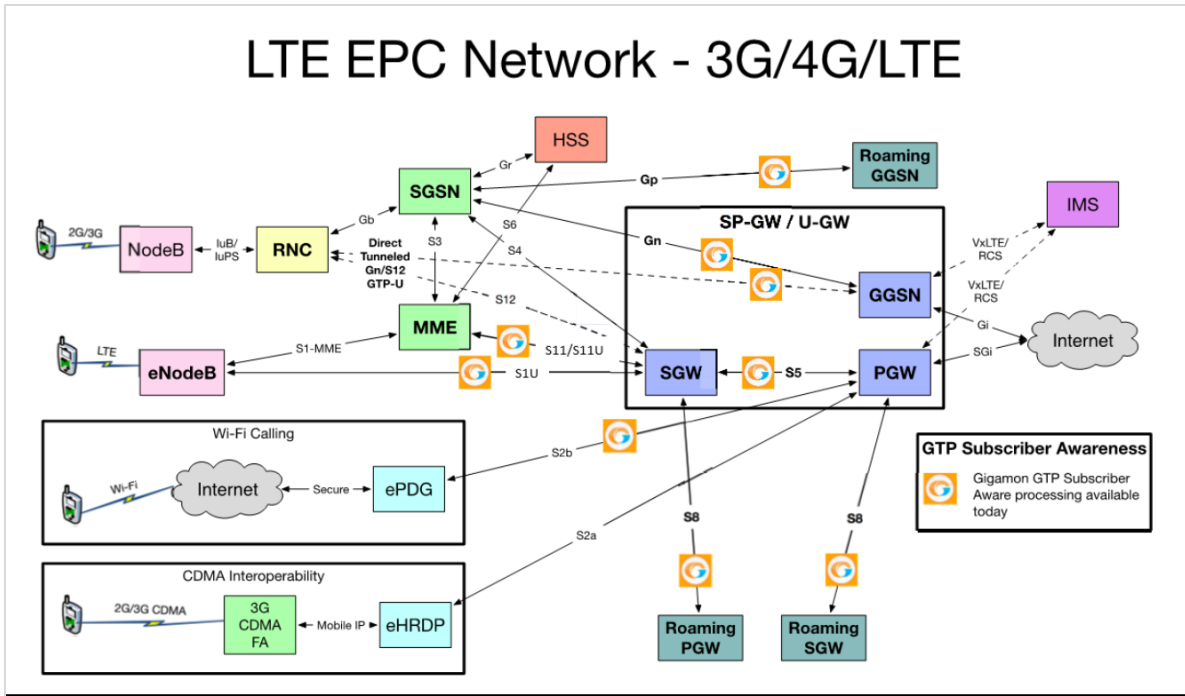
LTE EPC Network - 3G/4G/LTE

HSS

Roaming GGSN

IMS

SGSN

Gr

Gp

Gb

S6

S3

S4

SP-GW / U-GW

2G/3G

NodeB

IuB/ IuPS

RNC

Direct Tunneled Gn/S12 GTP-U

Gn

VxLTE/ RCS

VxLTE/ RCS

GGSN

S12

Gi

Internet

MME

LTE

S1-MME

S11/S11U

SGi

eNodeB

S1U

SGW

S5

PGW

Wi-Fi Calling

S2b

GTP Subscriber Awareness

Wi-Fi

Internet

Secure

ePDG

Gigamon GTP Subscriber Aware processing available today

S2a

S8

S8

CDMA Interoperability

2G/3G CDMA

3G CDMA FA

Mobile IP

eHRDP

Roaming PGW

Roaming SGW